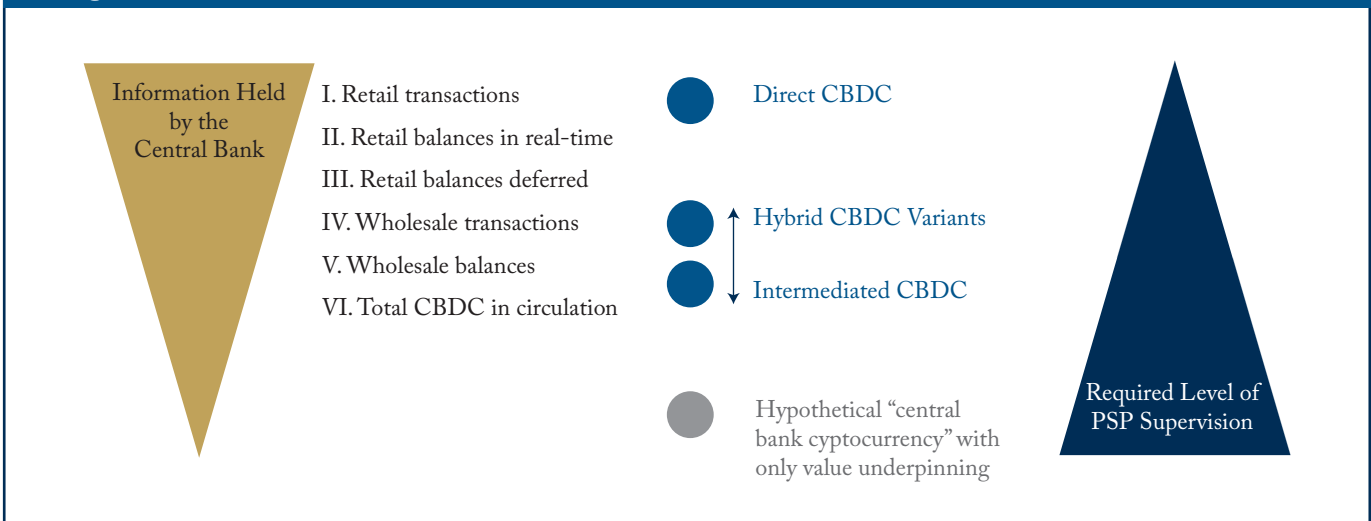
Information Held by the Central Bank

I. Retail transactions

II. Retail balances in real-time

III. Retail balances deferred

IV. Wholesale transactions

V. Wholesale balances

VI. Total CBDC in circulation

Direct CBDC

Hybrid CBDC Variants

Intermediated CBDC

Hypothetical "central bank cyptocurrency" with only value underpinning

Required Level of PSP Supervision